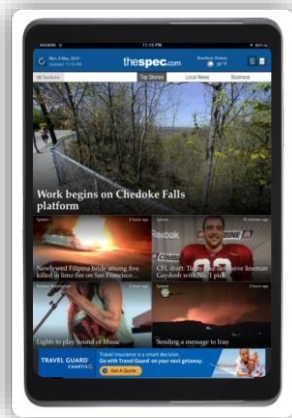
iPad

11:15 PM

Mon, 6 May, 2013

thespec.com

Hamilton, Ontario

All Sections

Top Stories

Local News

Business

Work begins on Chedoke Falls platform

Newlywed Filipina bride among five killed in limo fire on San Francisco...

CFL draft: Ti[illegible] defensive lineman Gaydosh with No. 1 pick

Lights to play Sound of Music

Sending a message to Iran

TRAVEL GUARD

Travel insurance is a smart decision. Go with Travel Guard on your next getaway.

Get A Quote